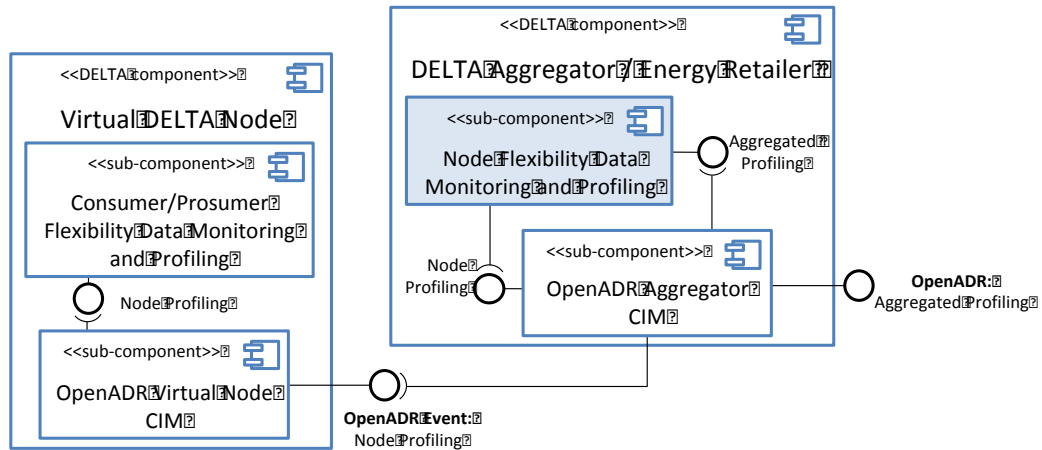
<<DELTA component>>

DELTA Aggregator / Energy Retailer

<<sub-component>>

Node Flexibility Data Monitoring and Profiling

Aggregated Profiling

<<sub-component>>

OpenADR Aggregator CIM

Node Profiling

OpenADR: Aggregated Profiling

<<DELTA component>>

Virtual DELTA Node

<<sub-component>>

Consumer/Prosumer Flexibility Data Monitoring and Profiling

Node Profiling

<<sub-component>>

OpenADR Virtual Node CIM

OpenADR Event: Node Profiling